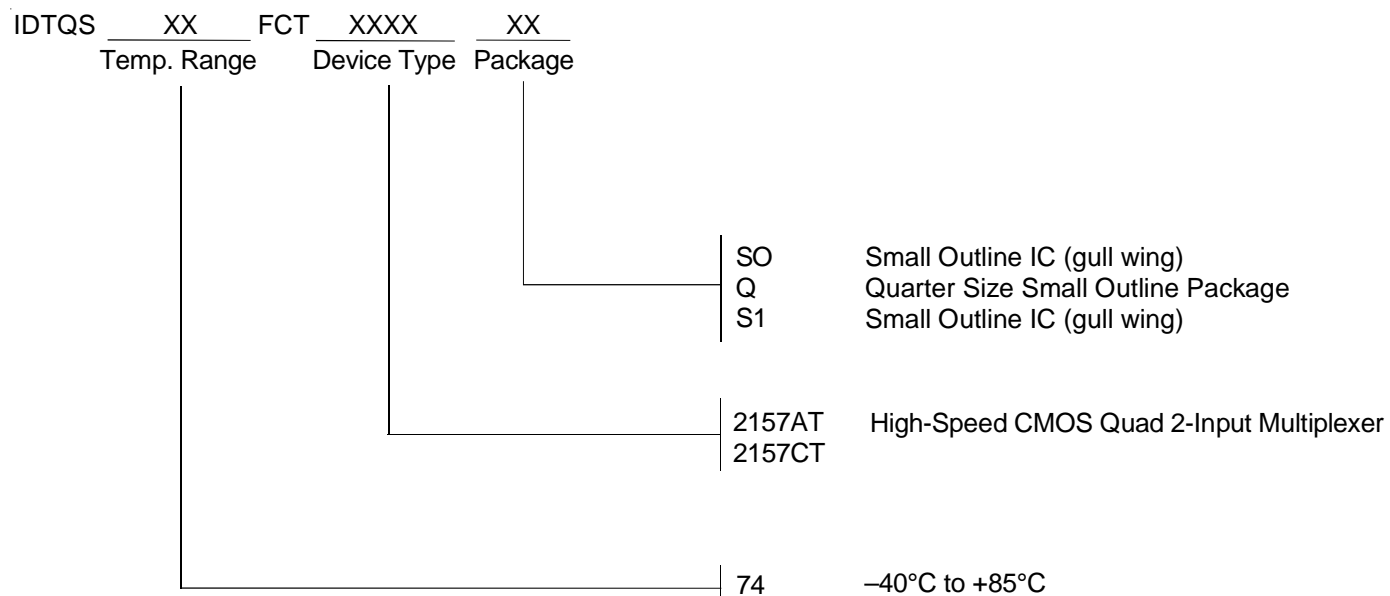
IDTQS XX FCT XXXX XX
Temp. Range Device Type Package

SO Small Outline IC (gull wing)
Q Quarter Size Small Outline Package
S1 Small Outline IC (gull wing)

2157AT High-Speed CMOS Quad 2-Input Multiplexer
2157CT

74 –40°C to +85°C